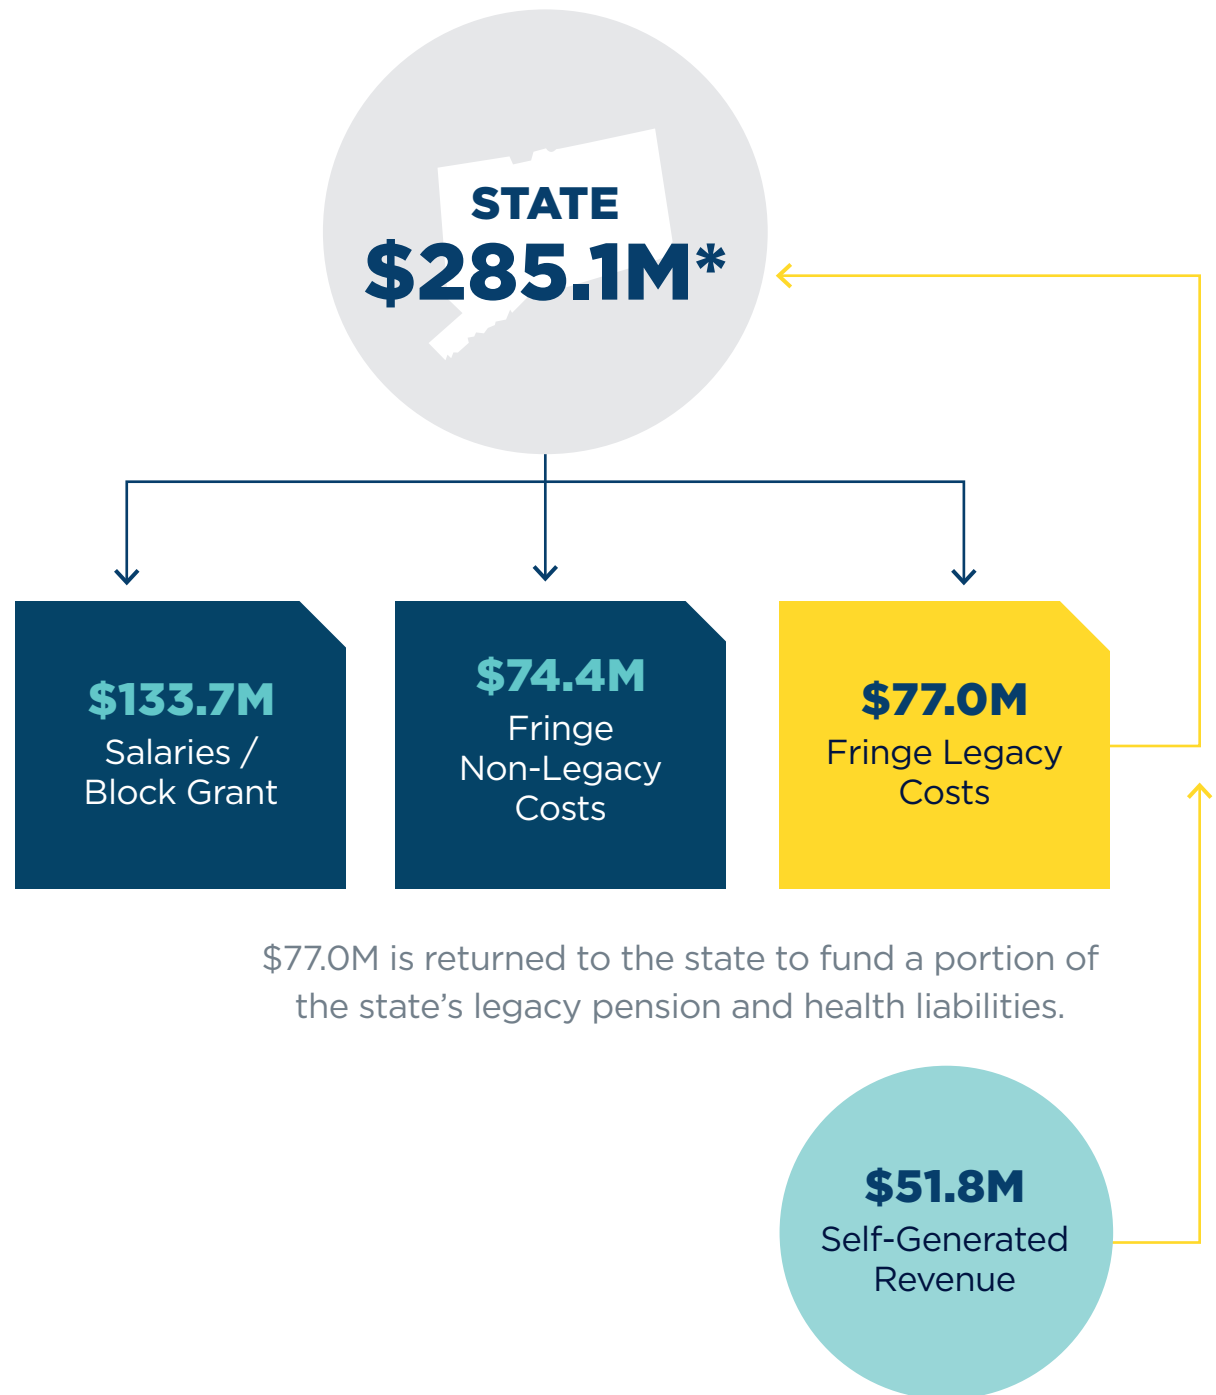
STATE
$285.1M*

$133.7M
Salaries / Block Grant

$74.4M
Fringe Non-Legacy Costs

$77.0M
Fringe Legacy Costs

$77.0M is returned to the state to fund a portion of the state's legacy pension and health liabilities.

$51.8M
Self-Generated Revenue